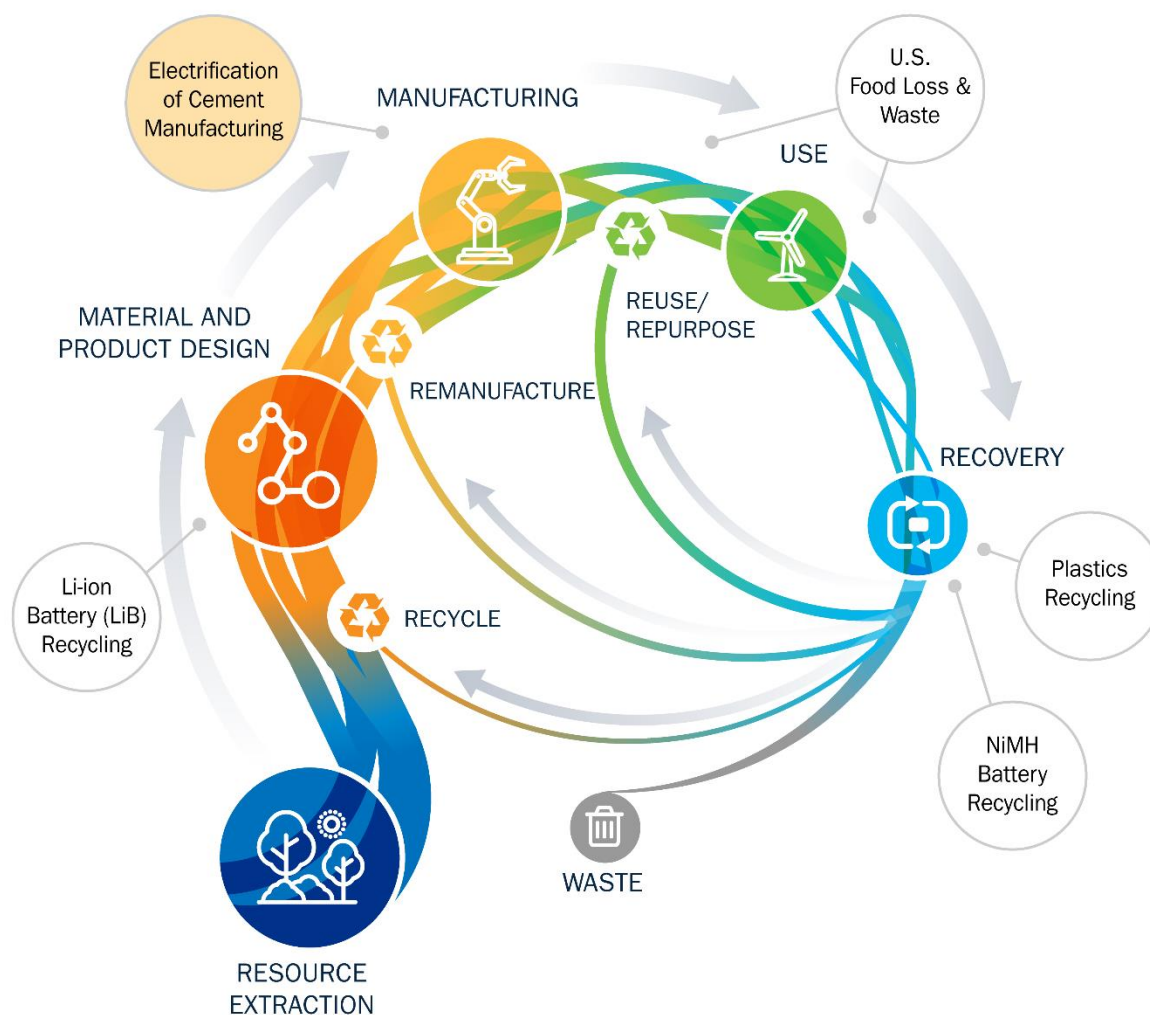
Electrification of Cement Manufacturing

MANUFACTURING

U.S. Food Loss & Waste

USE

MATERIAL AND PRODUCT DESIGN

REUSE/ REPURPOSE

REMANUFACTURE

RECOVERY

Li-ion Battery (LiB) Recycling

RECYCLE

Plastics Recycling

NiMH Battery Recycling

WASTE

RESOURCE EXTRACTION